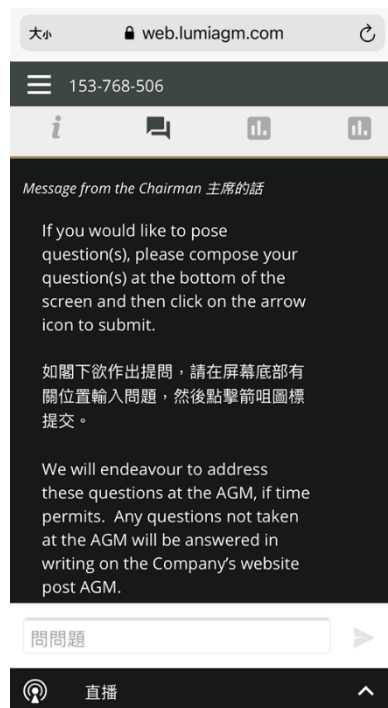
大小 web.lumiagm.com

153-768-506

i

Message from the Chairman 主席的話

If you would like to pose question(s), please compose your question(s) at the bottom of the screen and then click on the arrow icon to submit.

如閣下欲作出提問，請在屏幕底部有關位置輸入問題，然後點擊箭咀圖標提交。

We will endeavour to address these questions at the AGM, if time permits. Any questions not taken at the AGM will be answered in writing on the Company's website post AGM.

問問題

直播